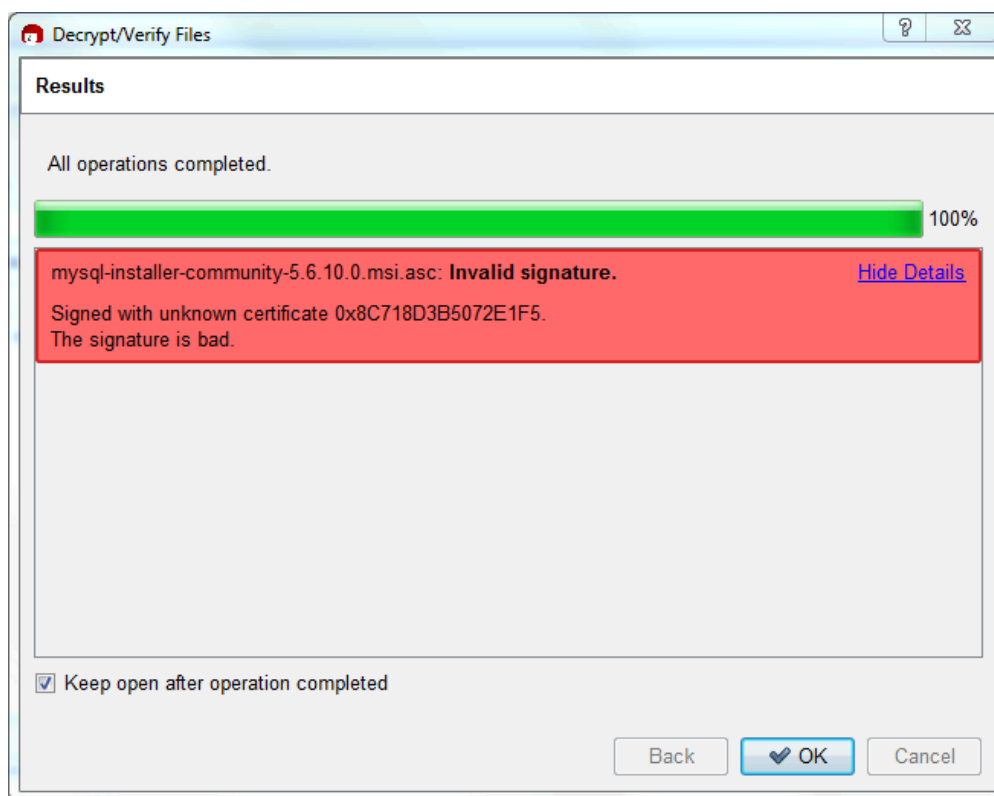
Decrypt/Verify Files

?

Results

All operations completed.

100%

mysql-installer-community-5.6.10.0.msi.asc: **Invalid signature.**

Hide Details

Signed with unknown certificate 0x8C718D3B5072E1F5.
The signature is bad.

Keep open after operation completed

Back

OK

Cancel